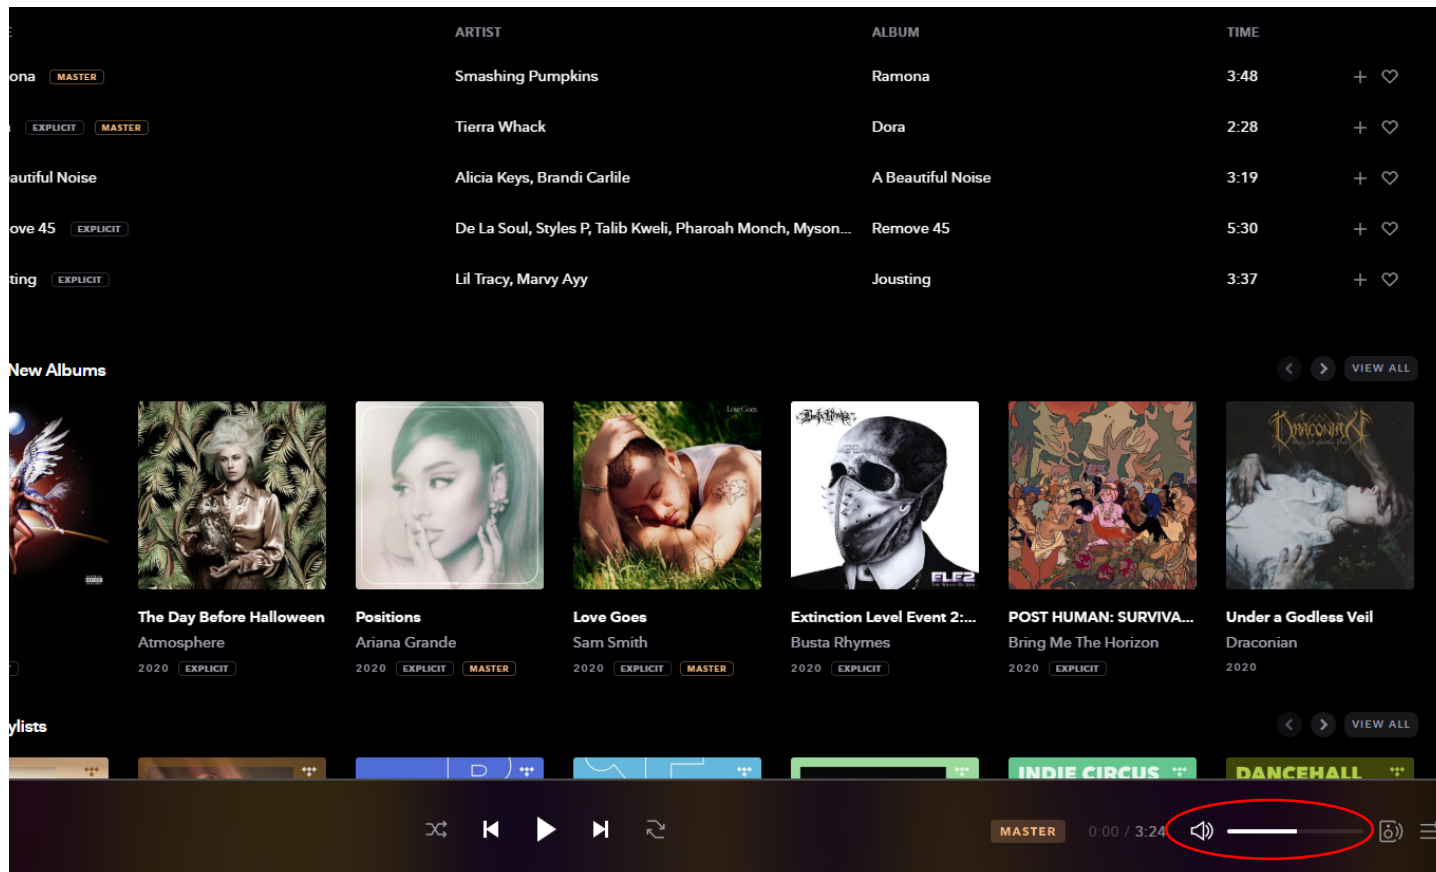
| E | ARTIST | ALBUM | TIME |
|---|---|---|---|
| ona MASTER | Smashing Pumpkins | Ramona | 3:48 |
| EXPLICIT MASTER | Tierra Whack | Dora | 2:28 |
| autiful Noise | Alicia Keys, Brandi Carlile | A Beautiful Noise | 3:19 |
| ove 45 EXPLICIT | De La Soul, Styles P, Talib Kweli, Pharoah Monch, Myson... | Remove 45 | 5:30 |
| ting EXPLICIT | Lil Tracy, Marvy Ayy | Jousting | 3:37 |

New Albums

VIEW ALL

The Day Before Halloween
Atmosphere
2020 EXPLICIT

Positions
Ariana Grande
2020 EXPLICIT MASTER

Love Goes
Sam Smith
2020 EXPLICIT MASTER

Extinction Level Event 2:...
Busta Rhymes
2020 EXPLICIT

POST HUMAN: SURVIVA...
Bring Me The Horizon
2020 EXPLICIT

Under a Godless Veil
Draconian
2020

ylists

VIEW ALL

INDIE CIRCUS

DANCEHALL

MASTER 0:00 / 3:24